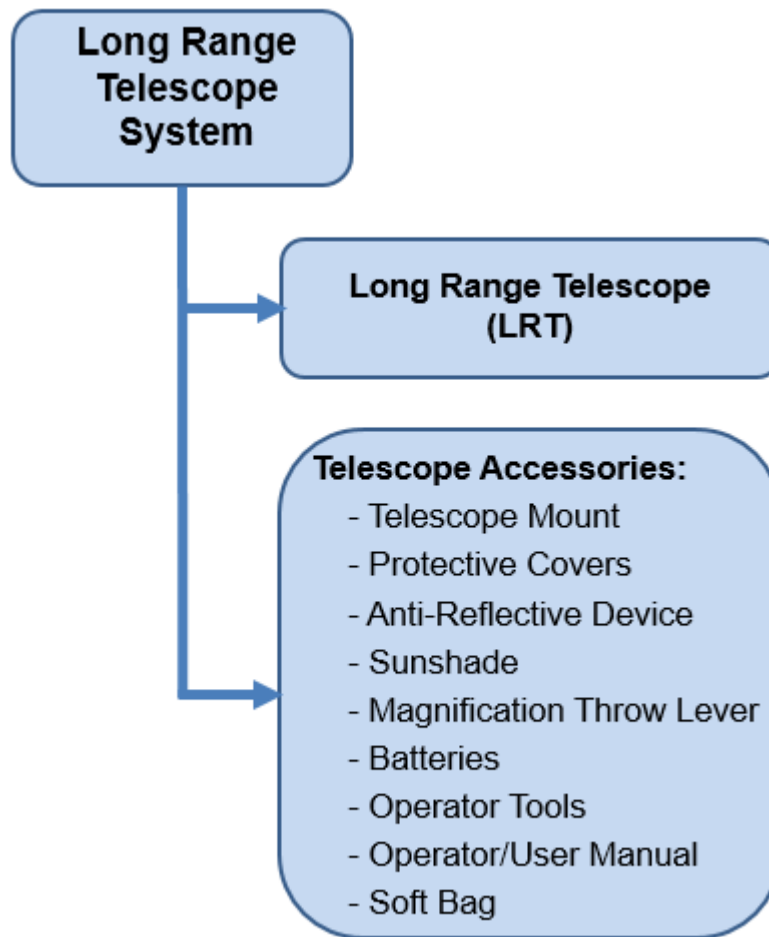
Long Range Telescope System

Long Range Telescope (LRT)

Telescope Accessories:
- Telescope Mount
- Protective Covers
- Anti-Reflective Device
- Sunshade
- Magnification Throw Lever
- Batteries
- Operator Tools
- Operator/User Manual
- Soft Bag